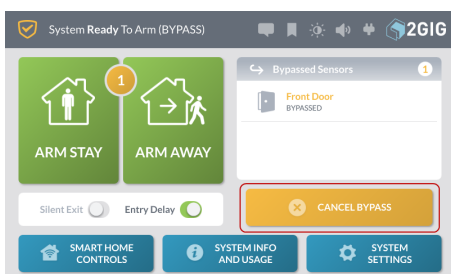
System Ready To Arm (BYPASS)

2GIG

1

ARM STAY

ARM AWAY

Bypassed Sensors 1

Front Door
BYPASSED

Silent Exit

Entry Delay

CANCEL BYPASS

SMART HOME CONTROLS

SYSTEM INFO AND USAGE

SYSTEM SETTINGS